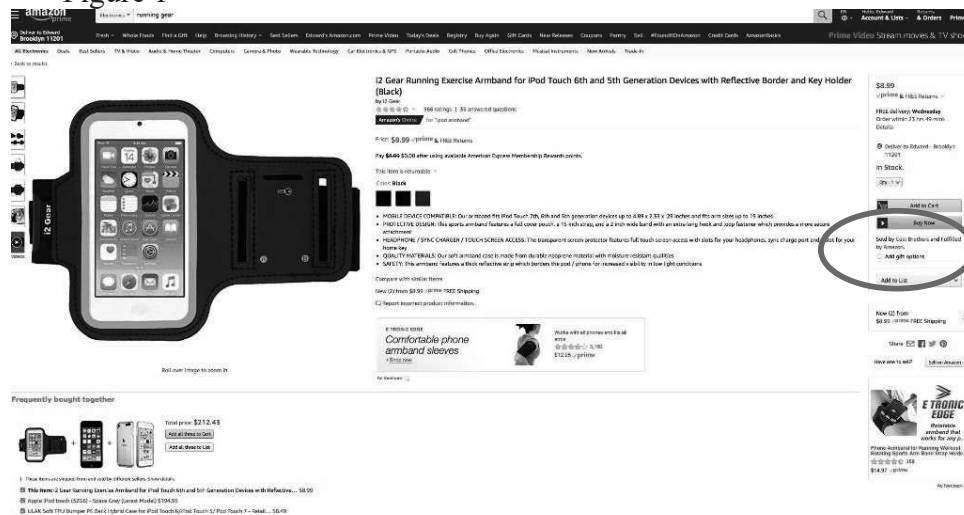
Figure 1

amazon prime

Electronics ▾ running gear

Hello, Edward Account & Lists ▾ & Orders Prime

Deliver to Edward Brooklyn 11201

Fresh ▾ Whole Foods Find a Gift Help Browsing History ▾ Sent Sellers Edward's Amazon.com Prime Video Today's Deals Registry Buy Again Gift Cards New Releases Coupons Pantry Sell #FoundItOnAmazon Credit Cards AmazonBasics

Prime Video Stream movies & TV shows

All Electronics Deals Best Sellers TV & Video Audio & Home Theater Computers Camera & Photo Wearable Technology Car Electronics & GPS Portable Audio Cell Phones Office Electronics Musical Instruments New Arrivals Trade-In

‹ Back to results

i2 Gear Running Exercise Armband for iPod Touch 6th and 5th Generation Devices with Reflective Border and Key Holder (Black)

by i2 Gear

366 ratings | 35 answered questions

Amazon's Choice for "ipod armband"

Price: $8.99 ✓prime & FREE Returns

Pay $0.00 $8.99 after using available American Express Membership Rewards points.

This item is returnable

Color: Black

• MOBILE DEVICE COMPATIBLE: Our armband fits iPod Touch 7th, 6th and 5th generation devices up to 4.89 x 2.53 x .29 inches and fits arm sizes up to 15 inches
• PROTECTIVE DESIGN: This sports armband features a full cover pouch, a 15-inch strap, and a 2-inch wide band with an extra long hook and loop fastener which provides a more secure attachment
• HEADPHONE / SYNC CHARGER / TOUCH SCREEN ACCESS: The transparent screen protector features full touch screen access with slots for your headphones, sync charge port and slot for your home key
• QUALITY MATERIALS: Our soft armband case is made from durable neoprene material with moisture resistant qualities
• SAFETY: This armband features a thick reflective strip which borders the pod / phone for increased visibility in low light conditions

Compare with similar items

New (2) from $8.99 ✓prime FREE Shipping

Report incorrect product information.

E TRONIC EDGE
Comfortable phone armband sleeves
› Shop now

Works with all phones and fits all arms
3,180
$12.95 ✓prime

Ad feedback

Roll over image to zoom in

i2 Gear

VIDEOS

$8.99
✓prime & FREE Returns

FREE delivery Wednesday
Order within 23 hrs 49 mins
Details

Deliver to Edward - Brooklyn 11201

In Stock.

Qty: 1

Add to Cart

Buy Now

Sold by Cool Brothers and Fulfilled by Amazon.

Add gift options

Add to List

New (2) from
$8.99 ✓prime FREE Shipping

Share

Have one to sell? Sell on Amazon

E TRONIC EDGE
Running armband that works for any p...

Phone Armband for Running Workout Rotating Sports Arm Band Strap Holder...
169
$14.97 ✓prime

Ad feedback

Frequently bought together

Total price: $212.43
Add all three to Cart
Add all three to List

These items are shipped from and sold by different sellers. Show details
This item: i2 Gear Running Exercise Armband for iPod Touch 6th and 5th Generation with Reflective... $8.99
Apple iPod touch (32GB) - Space Gray (Latest Model) $194.95
ULAK Soft TPU Bumper PC Back Hybrid Case for iPod Touch 6/iPod Touch 5/iPod Touch 7 - Retail... $8.49